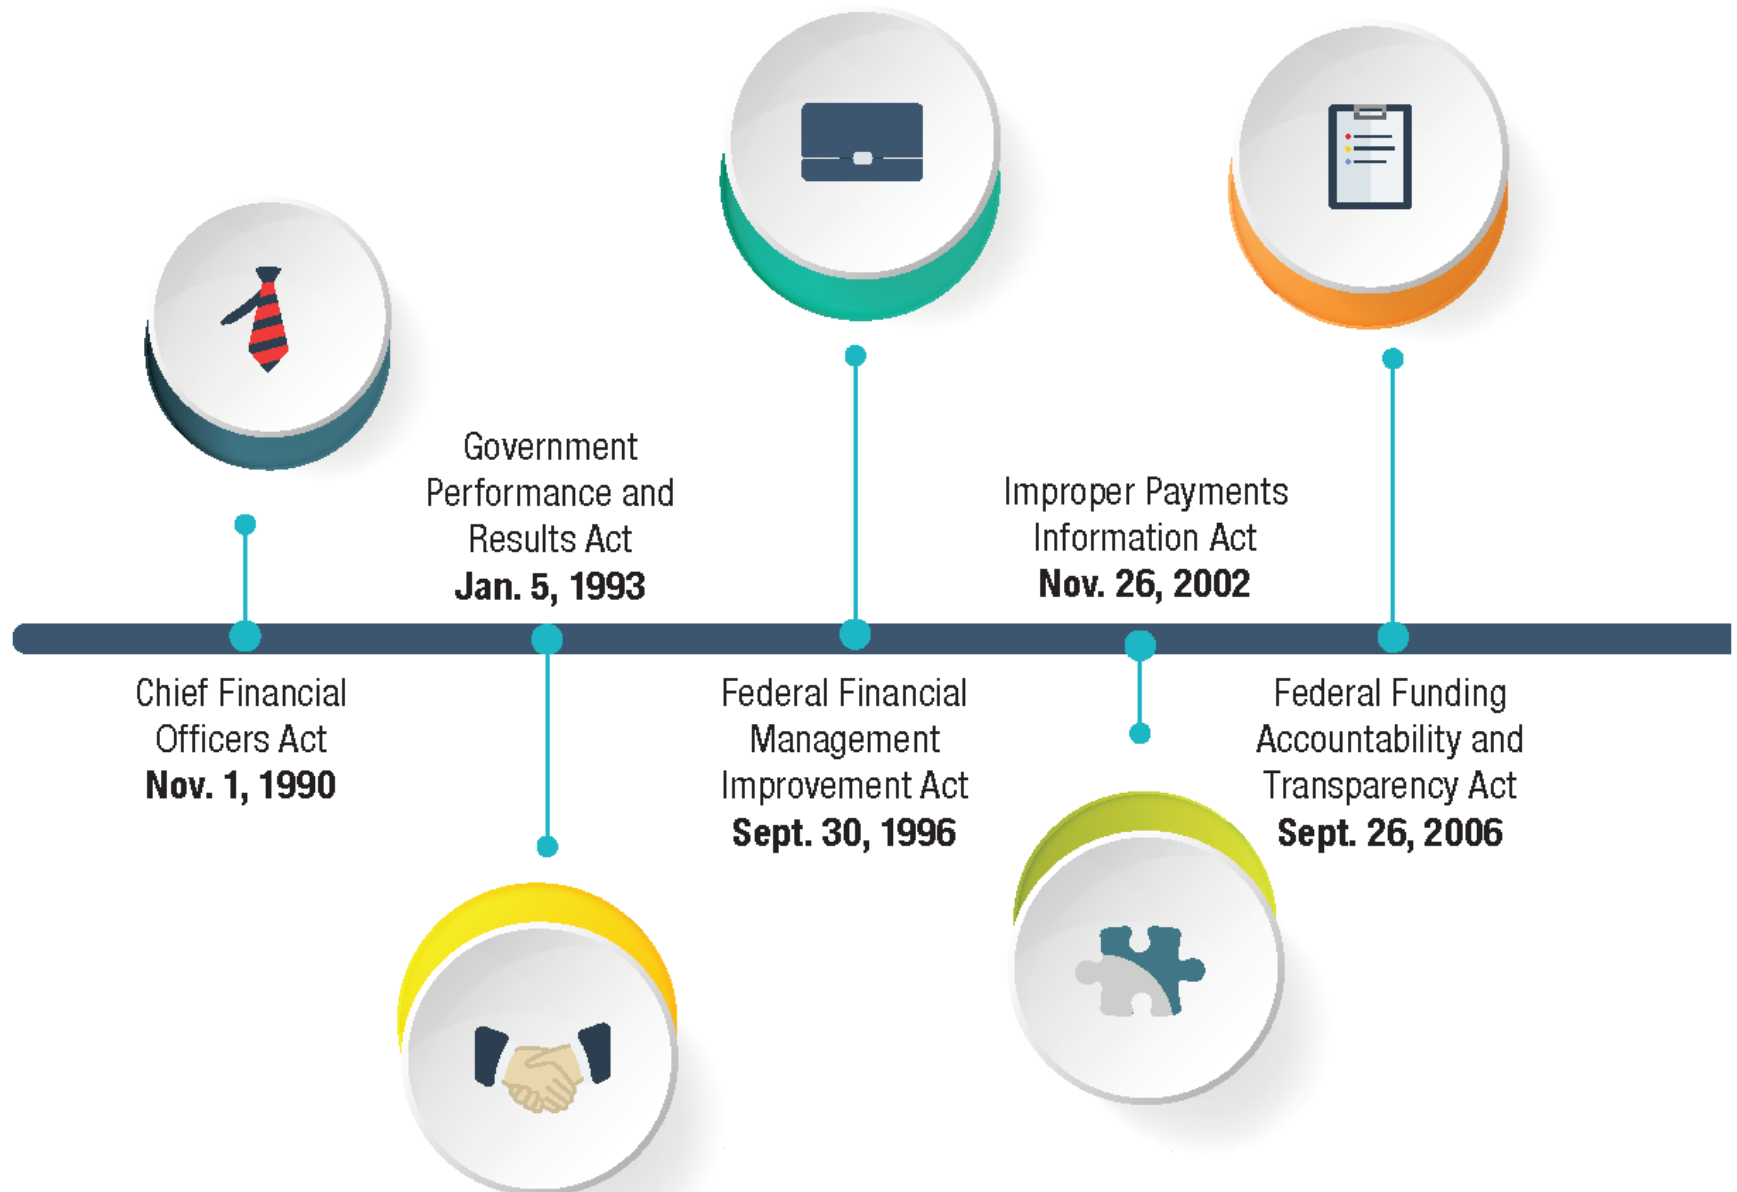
Chief Financial Officers Act
**Nov. 1, 1990**

Government Performance and Results Act
**Jan. 5, 1993**

Federal Financial Management Improvement Act
**Sept. 30, 1996**

Improper Payments Information Act
**Nov. 26, 2002**

Federal Funding Accountability and Transparency Act
**Sept. 26, 2006**